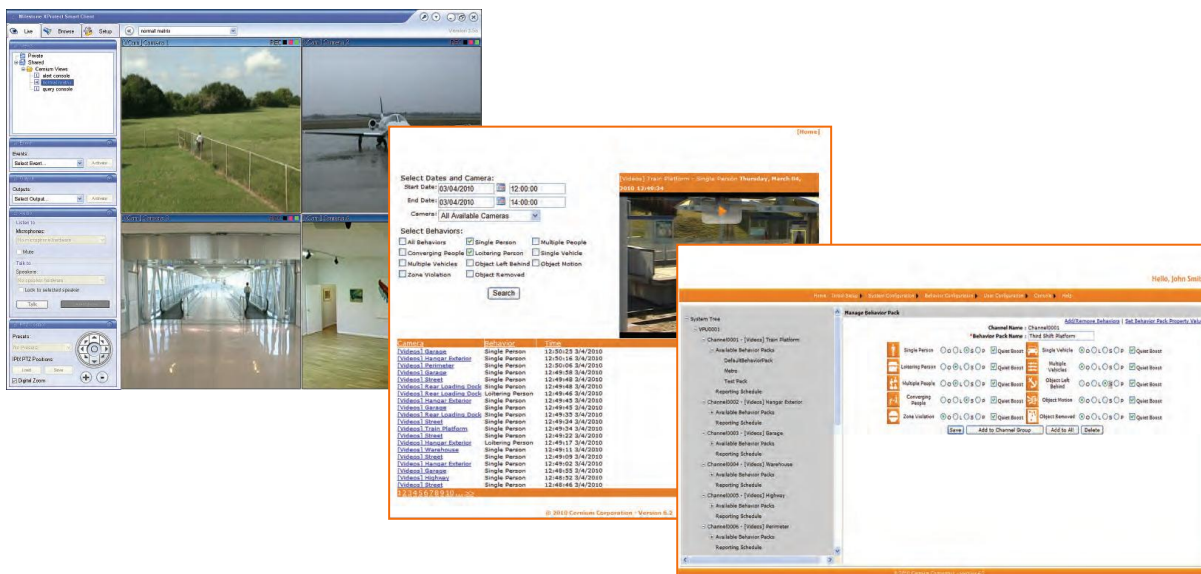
Milestone XProtect Smart Client

Live Browse Setup normal matrix

Private
Shared
Cernium Views
alert console
query console

Events
Select Event...
Outputs
Select Output...
Microphones:
Mute
Talk to
Speakers:
Talk
Presets:
PTZ Positions:
Digital Zoom

[Home]

Select Dates and Camera:
Start Date: 03/04/2010 12:00:00
End Date: 03/04/2010 14:00:00
Camera: All Available Cameras

Select Behaviors:
All Behaviors
Single Person
Multiple People
Converging People
Loitering Person
Single Vehicle
Multiple Vehicles
Object Left Behind
Object Motion
Zone Violation
Object Removed

Search

[Videos] Train Platform - Single Person Thursday, March 04, 2010 12:46:34

| Camera | Behavior | Time |
|---|---|---|
| [Videos] Garage | Single Person | 12:50:25 3/4/2010 |
| [Videos] Hangar Exterior | Single Person | 12:50:16 3/4/2010 |
| [Videos] Perimeter | Single Person | 12:50:06 3/4/2010 |
| [Videos] Garage | Single Person | 12:49:58 3/4/2010 |
| [Videos] Street | Single Person | 12:49:48 3/4/2010 |
| [Videos] Rear Loading Dock | Single Person | 12:49:48 3/4/2010 |
| [Videos] Rear Loading Dock | Loitering Person | 12:49:46 3/4/2010 |
| [Videos] Hangar Exterior | Single Person | 12:49:45 3/4/2010 |
| [Videos] Garage | Single Person | 12:49:45 3/4/2010 |
| [Videos] Rear Loading Dock | Single Person | 12:49:35 3/4/2010 |
| [Videos] Street | Single Person | 12:49:34 3/4/2010 |
| [Videos] Train Platform | Single Person | 12:49:34 3/4/2010 |
| [Videos] Street | Single Person | 12:49:22 3/4/2010 |
| [Videos] Hangar Exterior | Loitering Person | 12:49:17 3/4/2010 |
| [Videos] Warehouse | Single Person | 12:49:11 3/4/2010 |
| [Videos] Street | Single Person | 12:49:09 3/4/2010 |
| [Videos] Hangar Exterior | Single Person | 12:49:02 3/4/2010 |
| [Videos] Garage | Single Person | 12:48:55 3/4/2010 |
| [Videos] Highway | Single Person | 12:48:52 3/4/2010 |
| [Videos] Street | Single Person | 12:48:46 3/4/2010 |

12345678910 ... >>

© 2010 Cernium Corporation - Version 6.3

Hello, John Smit

Home Setup System Configuration Behavior Configuration User Configuration Console Help

System Tree
VPU0001
Channel0001 - [Videos] Train Platform
Available Behavior Packs
DefaultBehaviorPack
Metro
Test Pack
Reporting Schedule
Channel0002 - [Videos] Hangar Exterior
Available Behavior Packs
Reporting Schedule
Channel0003 - [Videos] Garage
Available Behavior Packs
Reporting Schedule
Channel0004 - [Videos] Warehouse
Available Behavior Packs
Reporting Schedule
Channel0005 - [Videos] Highway
Available Behavior Packs
Reporting Schedule
Channel0006 - [Videos] Perimeter
Available Behavior Packs
Reporting Schedule

Manage Behavior Pack
Add/Remove Behaviors | Set Behavior Pack Property Valu
Channel Name : Channel0001
*Behavior Pack Name : Third Shift Platform
Single Person Quiet Boost
Single Vehicle Quiet Boost
Loitering Person Quiet Boost
Multiple Vehicles Quiet Boost
Multiple People Quiet Boost
Object Left Behind Quiet Boost
Converging People Quiet Boost
Object Motion Quiet Boost
Zone Violation Quiet Boost
Object Removed Quiet Boost
Save Add to Channel Group Add to All Delete